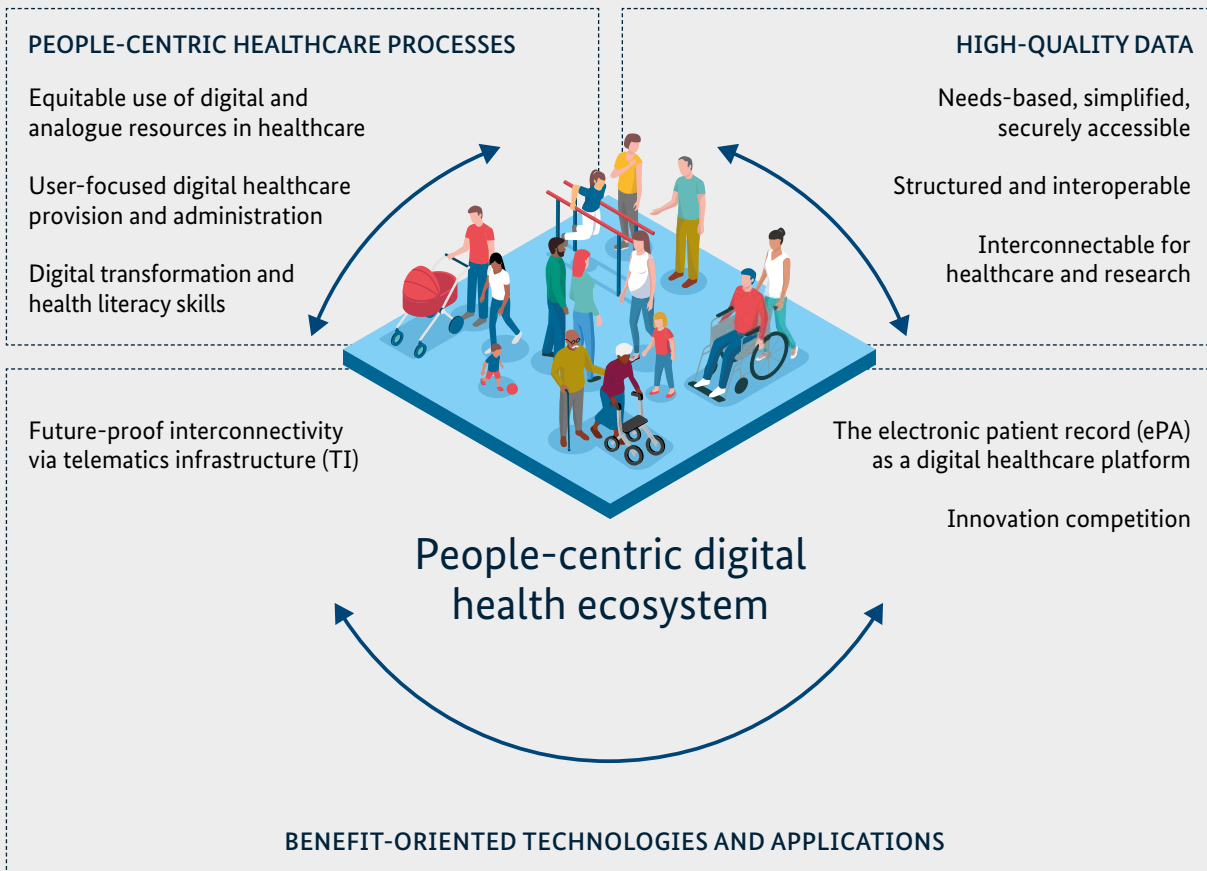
PEOPLE-CENTRIC HEALTHCARE PROCESSES

Equitable use of digital and analogue resources in healthcare

User-focused digital healthcare provision and administration

Digital transformation and health literacy skills

HIGH-QUALITY DATA

Needs-based, simplified, securely accessible

Structured and interoperable

Interconnectable for healthcare and research

Future-proof interconnectivity via telematics infrastructure (TI)

The electronic patient record (ePA) as a digital healthcare platform

Innovation competition

People-centric digital health ecosystem

BENEFIT-ORIENTED TECHNOLOGIES AND APPLICATIONS